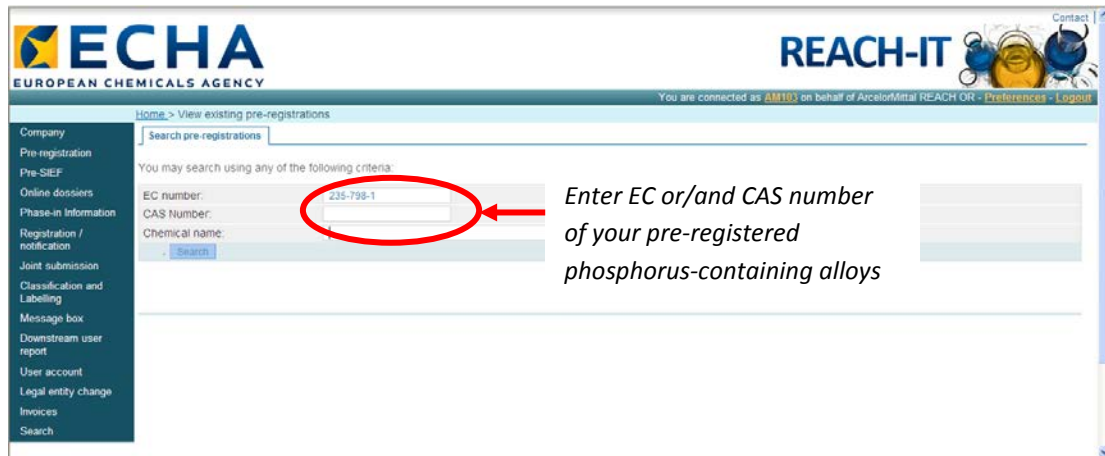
ECHA
EUROPEAN CHEMICALS AGENCY

Contact

REACH-IT

You are connected as AM103 on behalf of ArcelorMittal REACH OR - Preferences - Logout

Home > View existing pre-registrations

Company
Pre-registration
Pre-SIEF
Online dossiers
Phase-in Information
Registration / notification
Joint submission
Classification and Labelling
Message box
Downstream user report
User account
Legal entity change
Invoices
Search

Search pre-registrations

You may search using any of the following criteria:

EC number: 235-798-1
CAS Number:
Chemical name:

Search

Enter EC or/and CAS number of your pre-registered phosphorus-containing alloys